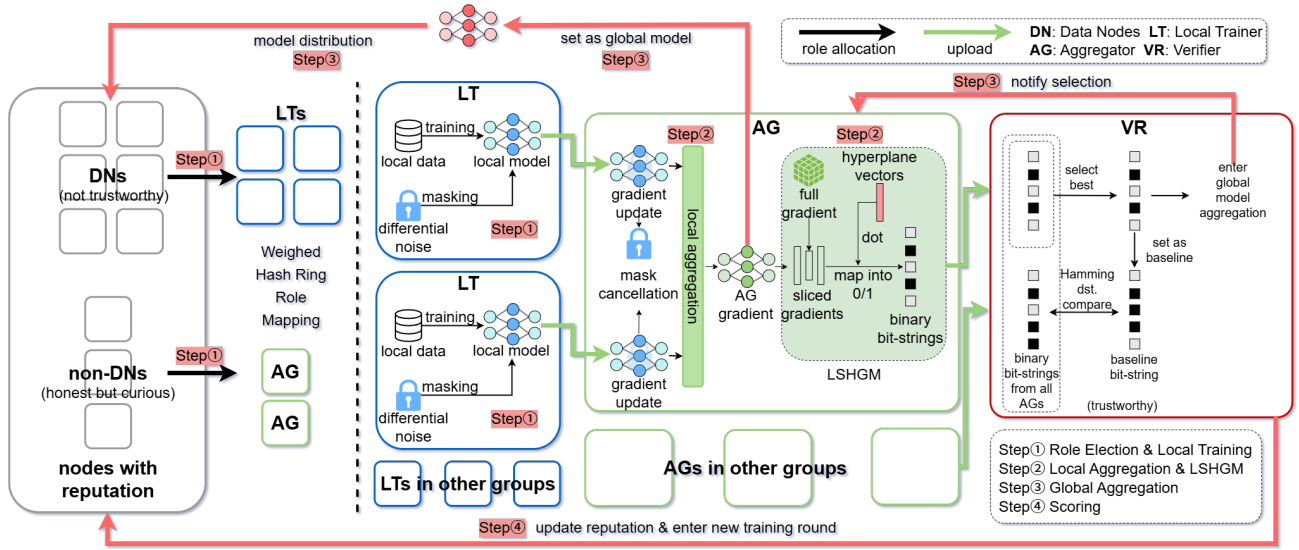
model distribution
Step③

set as global model
Step③

role allocation
upload
DN: Data Nodes LT: Local Trainer
AG: Aggregator VR: Verifier

Step③ notify selection

DNs
(not trustworthy)

Step①

LTs

Weighed
Hash Ring
Role
Mapping

non-DNs
(honest but curious)

Step①

AG
AG

nodes with
reputation

LT
training
local data
local model
masking
differential noise
Step①

LT
training
local data
local model
masking
differential noise
Step①

LTs in other groups

AG
Step②
gradient update
mask cancellation
gradient update
local aggregation
AG gradient

Step②
full gradient
hyperplane vectors
dot
sliced gradients
map into 0/1
binary bit-strings
LSHGM

AGs in other groups

VR
select best
enter global model aggregation
set as baseline
Hamming dst. compare
binary bit-strings from all AGs
baseline bit-string
(trustworthy)

Step① Role Election & Local Training
Step② Local Aggregation & LSHGM
Step③ Global Aggregation
Step④ Scoring

Step④ update reputation & enter new training round